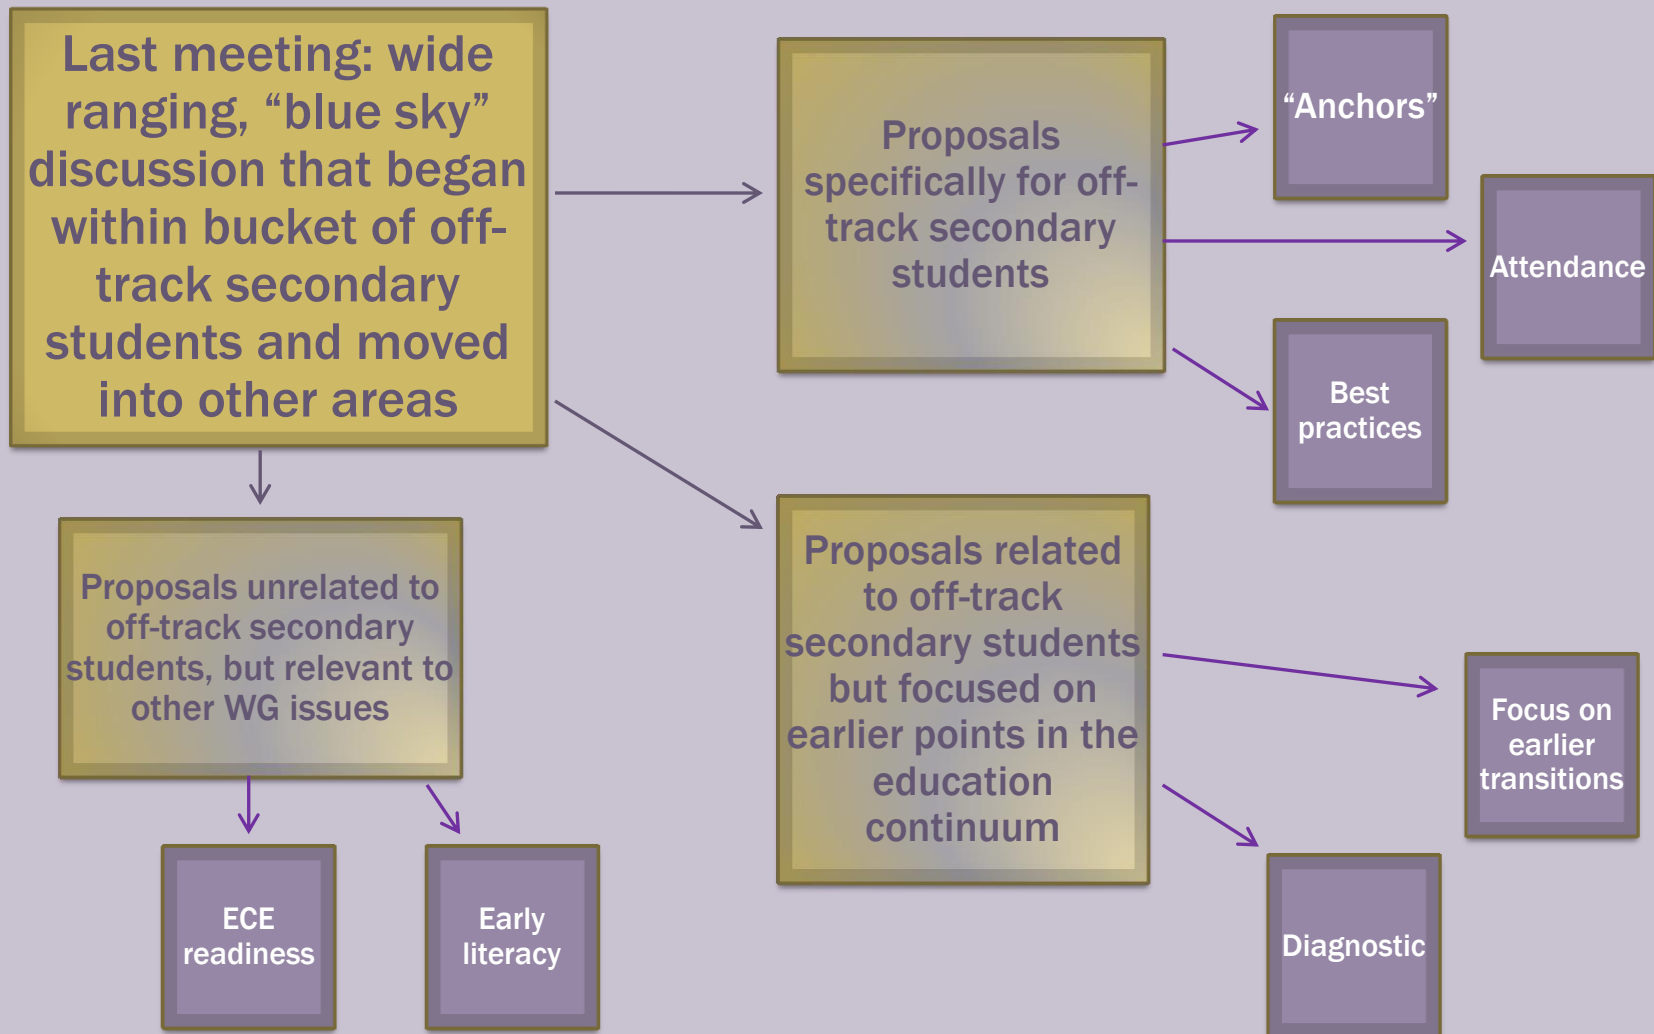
Last meeting: wide ranging, “blue sky” discussion that began within bucket of off-track secondary students and moved into other areas

Proposals specifically for off-track secondary students

“Anchors”

Attendance

Best practices

Proposals unrelated to off-track secondary students, but relevant to other WG issues

ECE readiness

Early literacy

Proposals related to off-track secondary students but focused on earlier points in the education continuum

Focus on earlier transitions

Diagnostic